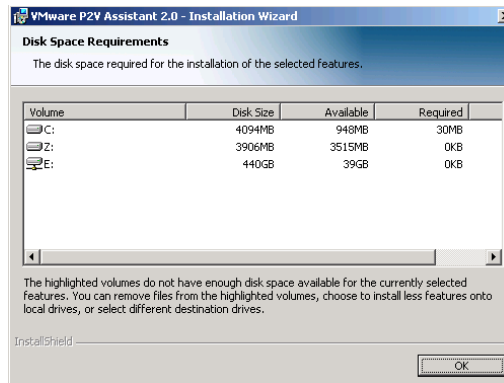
VMware P2V Assistant 2.0 - Installation Wizard

Disk Space Requirements

The disk space required for the installation of the selected features.

| Volume | Disk Size | Available | Required |
|---|---|---|---|
| C: | 4094MB | 948MB | 30MB |
| Z: | 3906MB | 3515MB | 0KB |
| E: | 440GB | 39GB | 0KB |

The highlighted volumes do not have enough disk space available for the currently selected features. You can remove files from the highlighted volumes, choose to install less features onto local drives, or select different destination drives.

InstallShield

OK